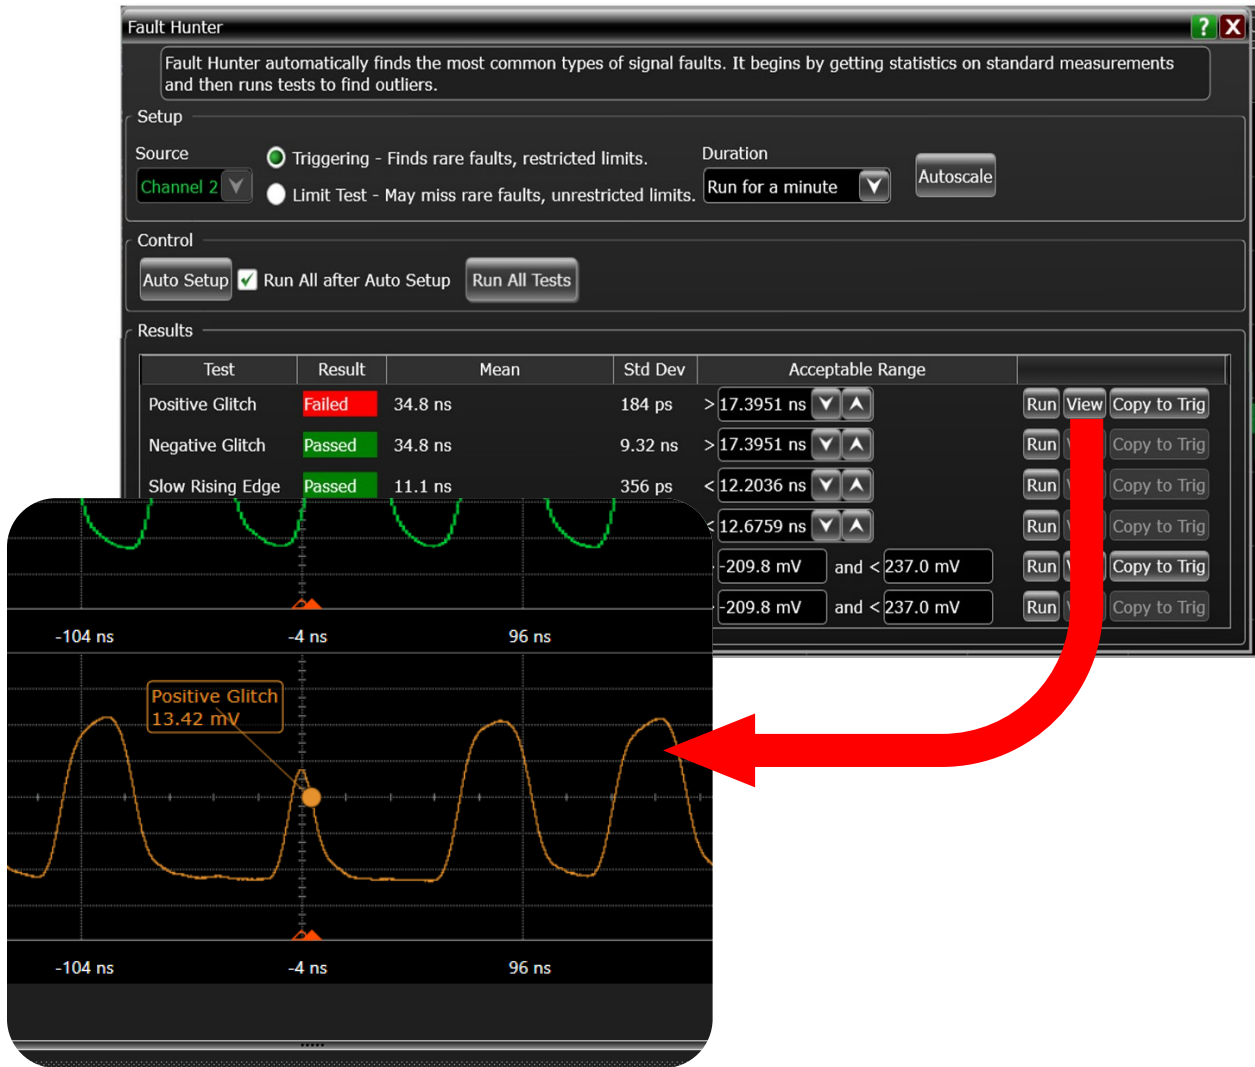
Fault Hunter

Fault Hunter automatically finds the most common types of signal faults. It begins by getting statistics on standard measurements and then runs tests to find outliers.

Setup

Source

Channel 2

Triggering - Finds rare faults, restricted limits.

Limit Test - May miss rare faults, unrestricted limits.

Duration

Run for a minute

Autoscale

Control

Auto Setup

Run All after Auto Setup

Run All Tests

Results

| Test | Result | Mean | Std Dev | Acceptable Range | |
|---|---|---|---|---|---|
| Positive Glitch | Failed | 34.8 ns | 184 ps | > 17.3951 ns | Run View Copy to Trig |
| Negative Glitch | Passed | 34.8 ns | 9.32 ns | > 17.3951 ns | Run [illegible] Copy to Trig |
| Slow Rising Edge | Passed | 11.1 ns | 356 ps | < 12.2036 ns | Run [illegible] Copy to Trig |
| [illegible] | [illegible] | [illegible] | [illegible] | < 12.6759 ns | Run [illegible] Copy to Trig |
| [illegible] | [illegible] | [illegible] | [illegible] | -209.8 mV and < 237.0 mV | Run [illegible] Copy to Trig |
| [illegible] | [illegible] | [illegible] | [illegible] | -209.8 mV and < 237.0 mV | Run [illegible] Copy to Trig |

-104 ns
-4 ns
96 ns

Positive Glitch
13.42 mV

-104 ns
-4 ns
96 ns